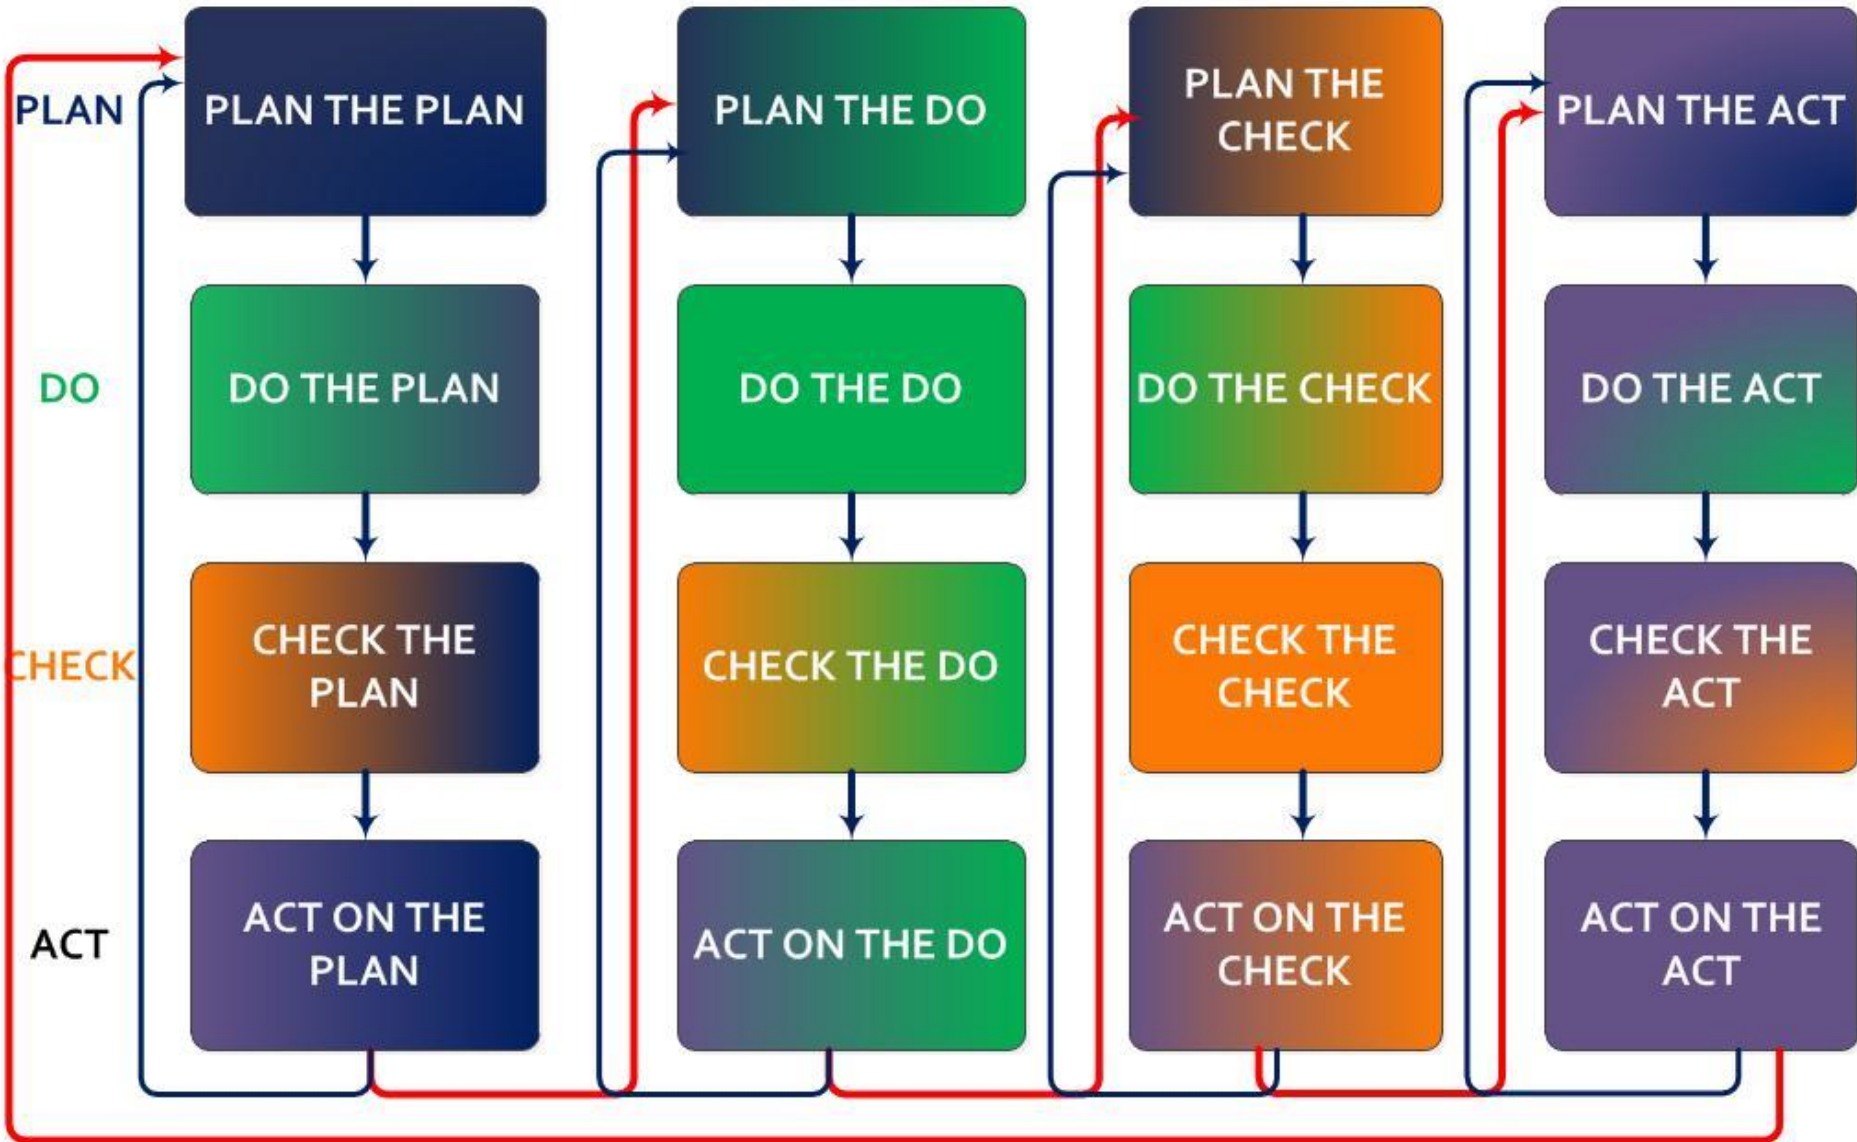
PLAN

DO

CHECK

ACT

PLAN THE PLAN

DO THE PLAN

CHECK THE PLAN

ACT ON THE PLAN

PLAN THE DO

DO THE DO

CHECK THE DO

ACT ON THE DO

PLAN THE CHECK

DO THE CHECK

CHECK THE CHECK

ACT ON THE CHECK

PLAN THE ACT

DO THE ACT

CHECK THE ACT

ACT ON THE ACT